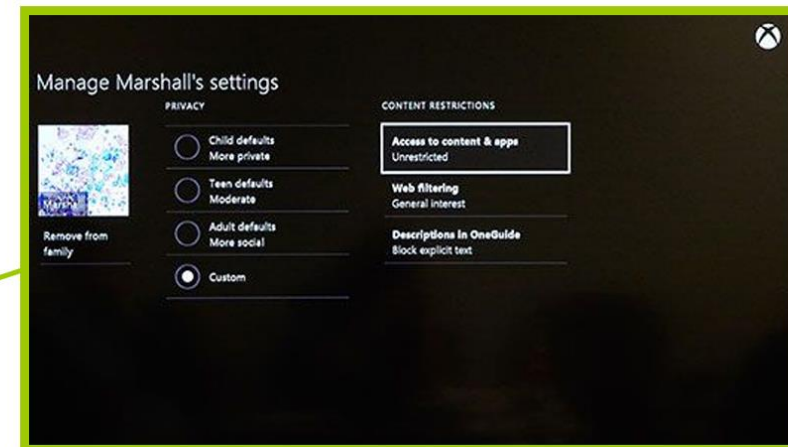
Manage Marshall's settings

Remove from family

PRIVACY

Child defaults
More private

Teen defaults
Moderate

Adult defaults
More social

Custom

CONTENT RESTRICTIONS

Access to content & apps
Unrestricted

Web filtering
General interest

Descriptions in OneGuide
Block explicit text